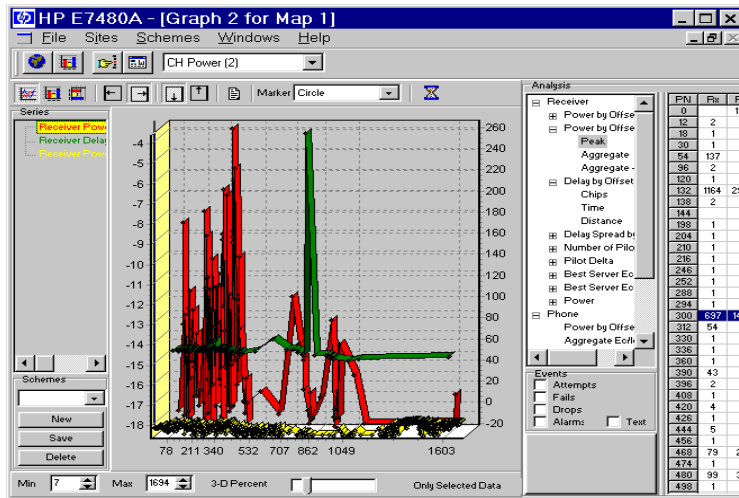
HP E7480A - [Graph 2 for Map 1]

File Sites Schemes Windows Help

CH Power (2)

Marker Circle

Series

Receiver Powe
Receiver Dela
Receiver Pow

Schemes

New
Save
Delete

-4
-5
-6
-7
-8
-9
-10
-11
-12
-13
-14
-15
-16
-17
-18

260
240
220
200
180
160
140
120
100
80
60
40
20
-20

78 211 340 532 707 862 1049 1603

Min 7 Max 1694 3-D Percent Only Selected Data

Analysis

Receiver
Power by Offse
Power by Offse
Peak
Aggregate
Aggregate -
Delay by Offset
Chips
Time
Distance
Delay Spread by
Number of Pilot
Pilot Delta
Best Server Ec
Best Server Ec
Power
Phone
Power by Offse
Aggregate Ec/Io

Events
Attempts
Fails
Drops
Alarms
Text

| PN | Rx |
|---|---|
| 0 | |
| 12 | 2 |
| 18 | 1 |
| 30 | 1 |
| 54 | 137 |
| 96 | 2 |
| 120 | 1 |
| 132 | 1164 |
| 138 | 2 |
| 144 | |
| 198 | 1 |
| 204 | 1 |
| 210 | 1 |
| 216 | 1 |
| 246 | 1 |
| 252 | 1 |
| 288 | 1 |
| 294 | 1 |
| 300 | 697 |
| 312 | 54 |
| 330 | 1 |
| 336 | 1 |
| 360 | 1 |
| 390 | 43 |
| 396 | 2 |
| 408 | 1 |
| 420 | 4 |
| 426 | 1 |
| 444 | 5 |
| 456 | 1 |
| 468 | 79 |
| 474 | 1 |
| 480 | 99 |
| 498 | 1 |